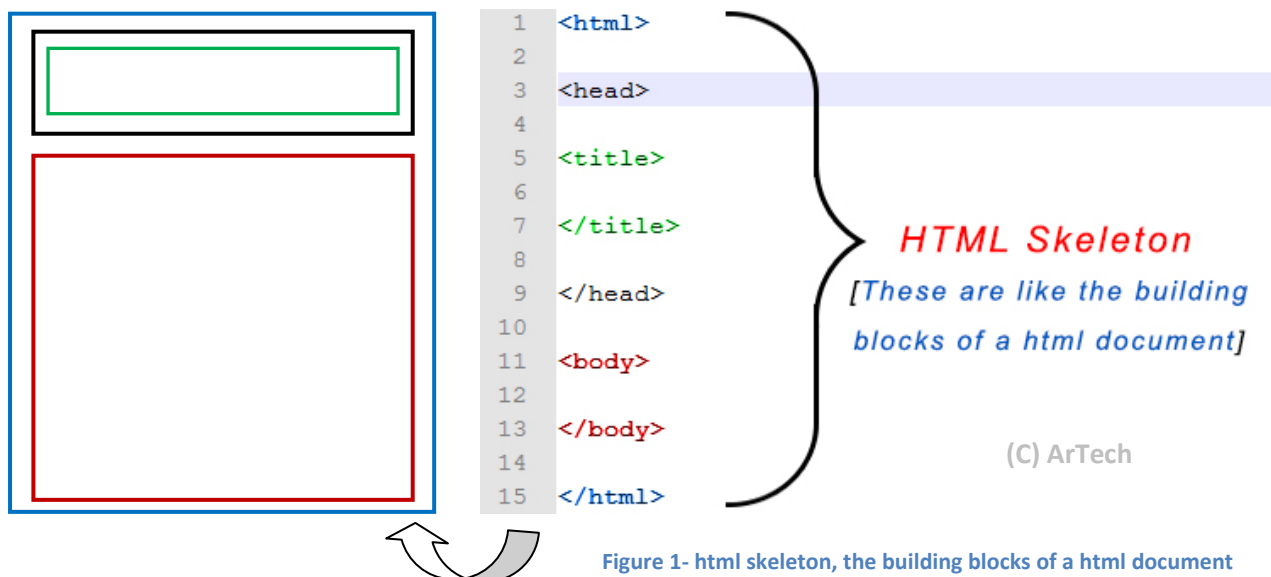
1 <html>
2
3 <head>
4
5 <title>
6
7 </title>
8
9 </head>
10
11 <body>
12
13 </body>
14
15 </html>

HTML Skeleton

[These are like the building blocks of a html document]

(C) ArTech

Figure 1- html skeleton, the building blocks of a html document